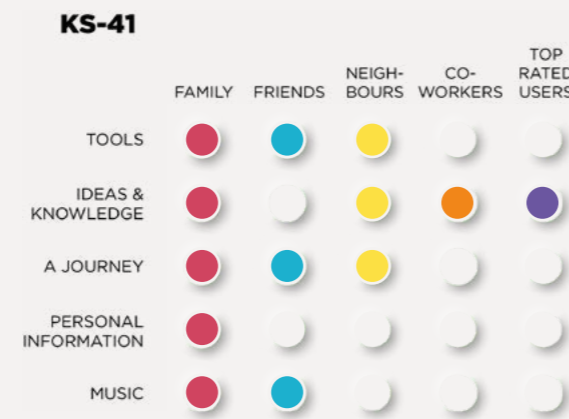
KS-41

| | FAMILY | FRIENDS | NEIGH-BOURS | CO-WORKERS | TOP RATED USERS |
|---|---|---|---|---|---|
| TOOLS | | | | | |
| IDEAS & KNOWLEDGE | | | | | |
| A JOURNEY | | | | | |
| PERSONAL INFORMATION | | | | | |
| MUSIC | | | | | |